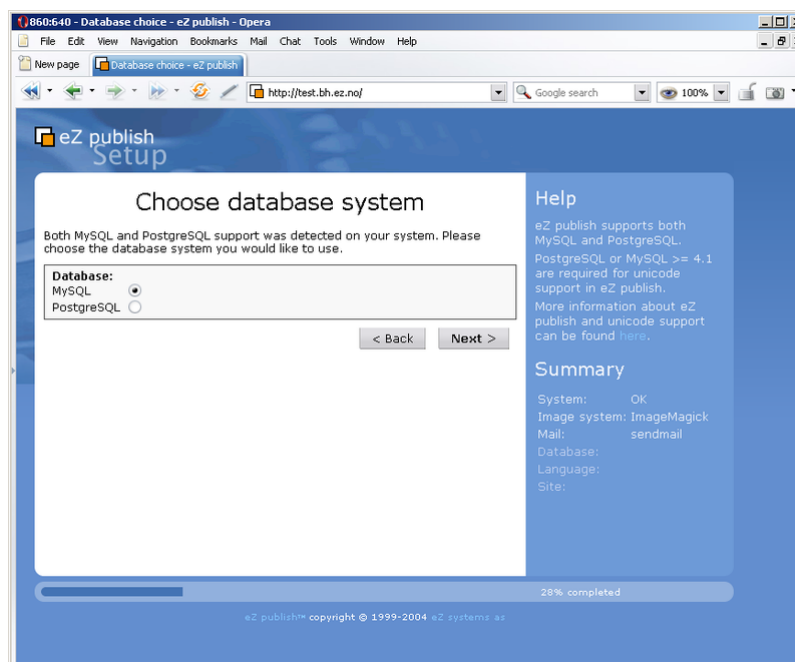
860:640 - Database choice - eZ publish - Opera

File Edit View Navigation Bookmarks Mail Chat Tools Window Help

New page | Database choice - eZ publish

http://test.bh.ez.no/

Google search

100%

eZ publish Setup

Choose database system

Both MySQL and PostgreSQL support was detected on your system. Please choose the database system you would like to use.

Database:
MySQL
PostgreSQL

< Back Next >

Help

eZ publish supports both MySQL and PostgreSQL.

PostgreSQL or MySQL >= 4.1 are required for unicode support in eZ publish.

More information about eZ publish and unicode support can be found here.

Summary

| | |
|---|---|
| System: | OK |
| Image system: | ImageMagick |
| Mail: | sendmail |
| Database: | |
| Language: | |
| Site: | |

28% completed

eZ publish™ copyright © 1999-2004 eZ systems as